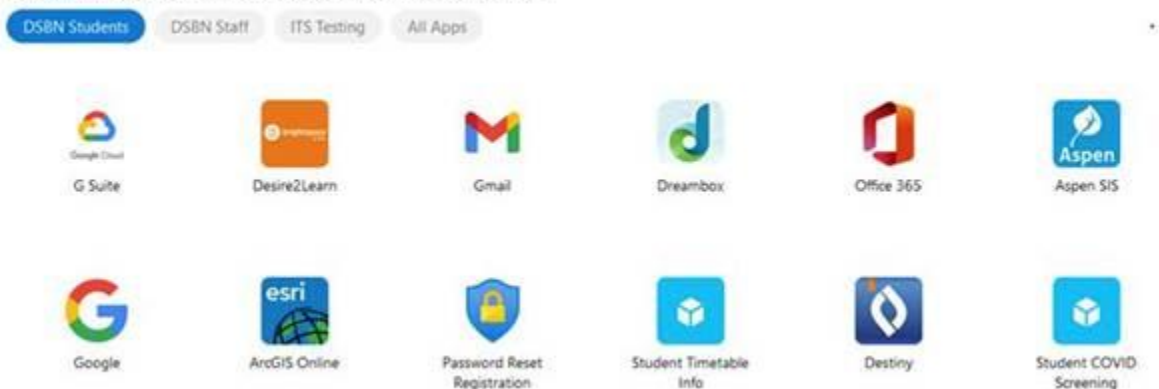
DSBN Students DSBN Staff ITS Testing All Apps

Google Cloud
G Suite

Desire2Learn

Gmail

Dreambox

Office 365

Aspen
Aspen SIS

Google

esri
ArcGIS Online

Password Reset Registration

Student Timetable Info

Destiny

Student COVID Screening